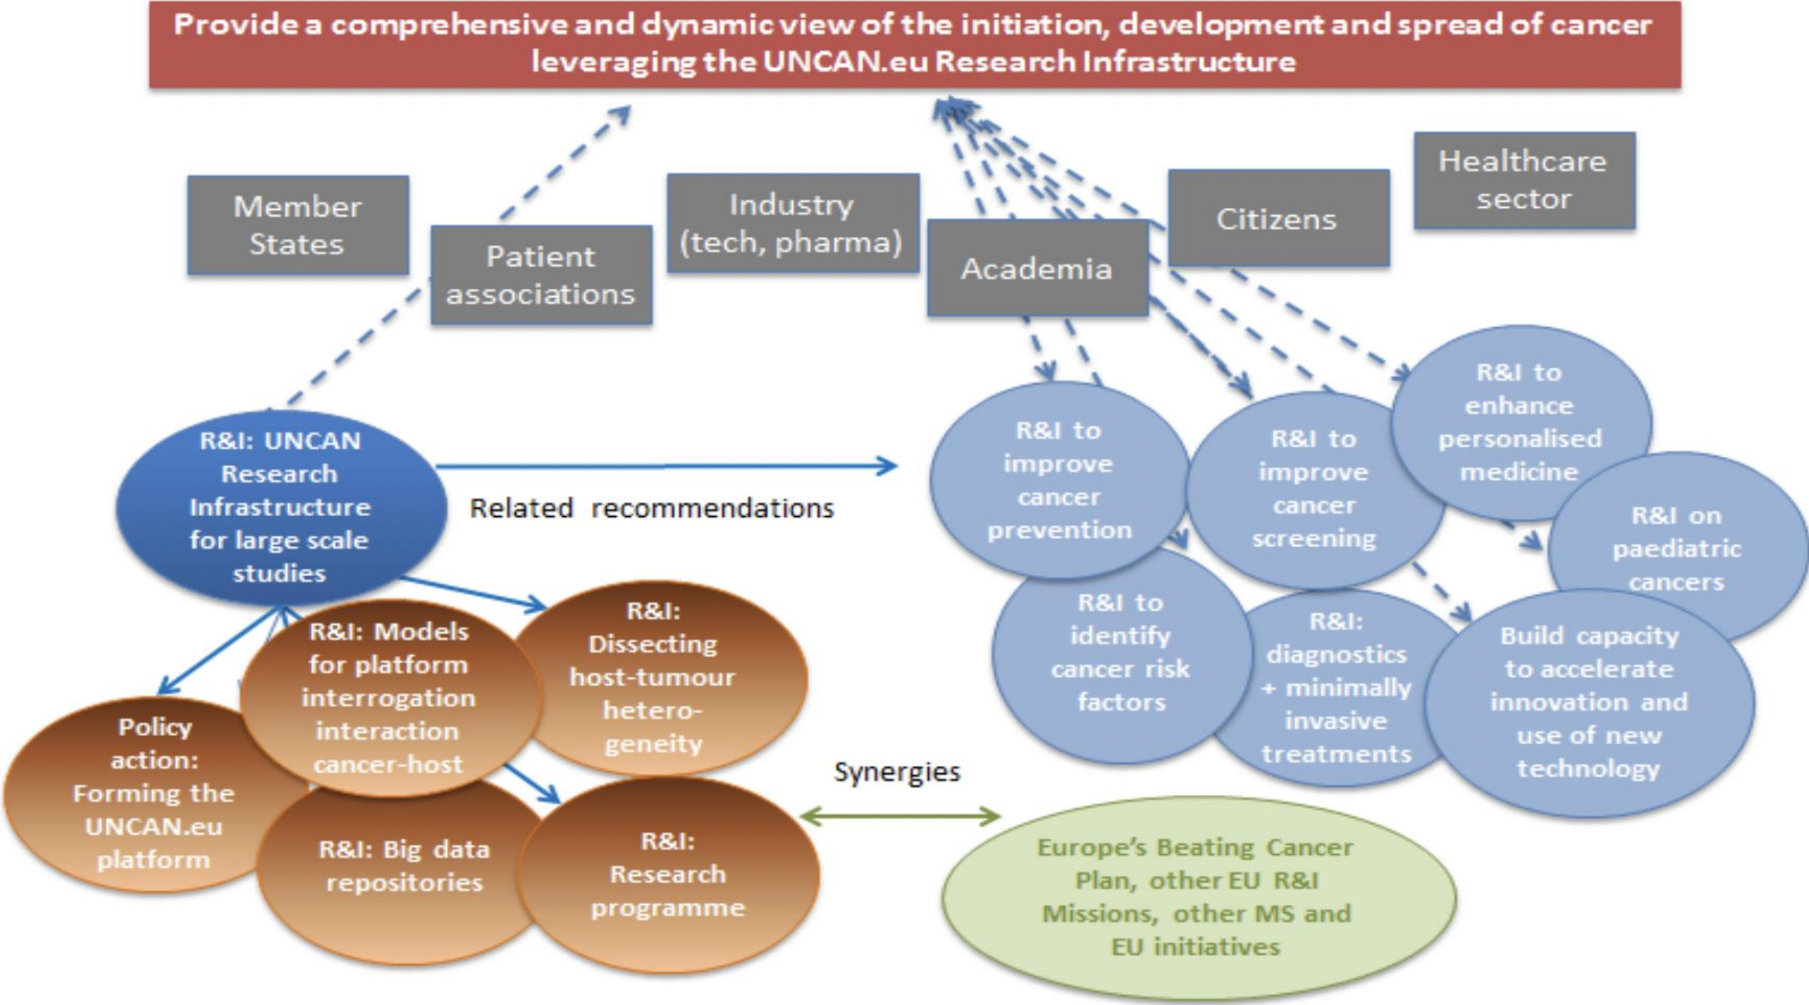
Provide a comprehensive and dynamic view of the initiation, development and spread of cancer leveraging the UNCAN.eu Research Infrastructure

Member States

Patient associations

Industry (tech, pharma)

Academia

Citizens

Healthcare sector

R&I: UNCAN Research Infrastructure for large scale studies

Related recommendations

R&I to improve cancer prevention

R&I to improve cancer screening

R&I to enhance personalised medicine

R&I on paediatric cancers

R&I to identify cancer risk factors

R&I: diagnostics + minimally invasive treatments

Build capacity to accelerate innovation and use of new technology

R&I: Models for platform interrogation interaction cancer-host

R&I: Dissecting host-tumour hetero-geneity

Policy action: Forming the UNCAN.eu platform

R&I: Big data repositories

R&I: Research programme

Synergies

Europe's Beating Cancer Plan, other EU R&I Missions, other MS and EU initiatives